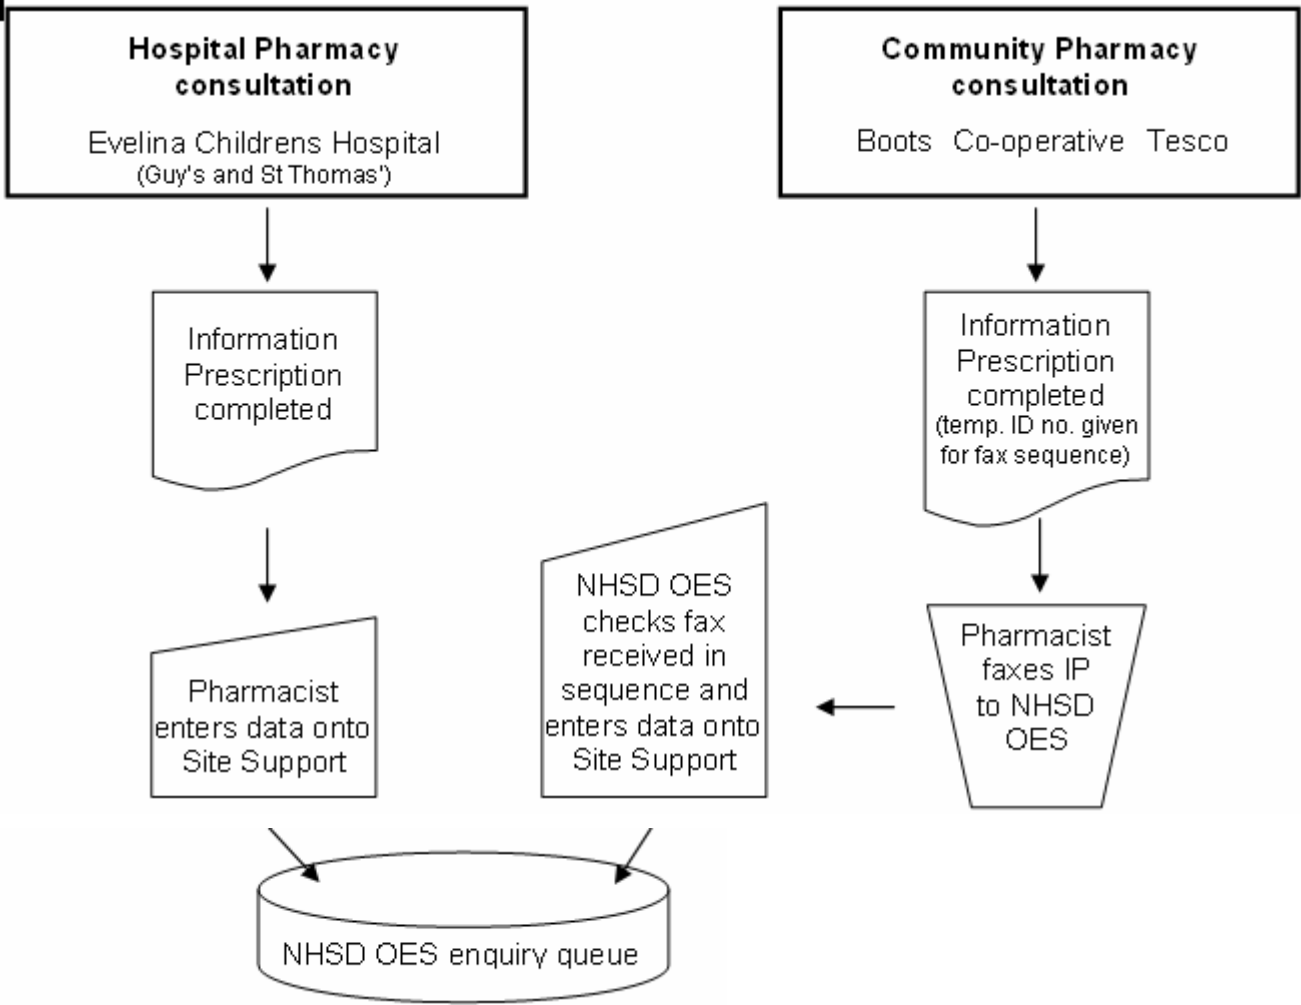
Hospital Pharmacy consultation

Evelina Childrens Hospital
(Guy's and St Thomas')

Community Pharmacy consultation

Boots Co-operative Tesco

Information Prescription completed

Information Prescription completed
(temp. ID no. given for fax sequence)

NHSD OES checks fax received in sequence and enters data onto Site Support

Pharmacist faxes IP to NHSD OES

Pharmacist enters data onto Site Support

NHSD OES enquiry queue